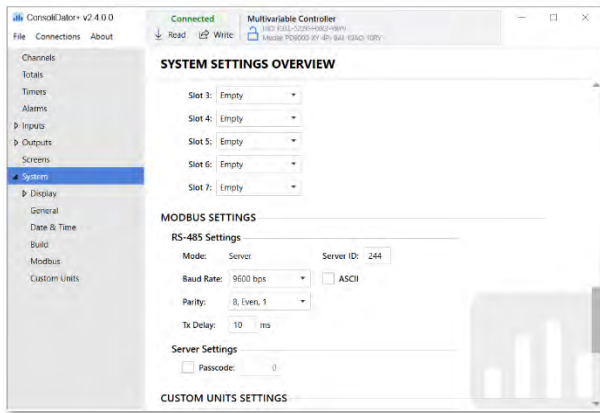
ConsoliDator+ v2.4.0.0
File Connections About

Connected
Read Write

Multivariable Controller
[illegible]
Model: PD9000-XY-4Pi-8AI-10AO-10RY

Channels
Totals
Timers
Alarms
Inputs
Outputs
Screens
System
Display
General
Date & Time
Build
Modbus
Custom Units

SYSTEM SETTINGS OVERVIEW

Slot 3: Empty
Slot 4: Empty
Slot 5: Empty
Slot 6: Empty
Slot 7: Empty

MODBUS SETTINGS

RS-485 Settings

Mode: Server
Server ID: 244
Baud Rate: 9600 bps
ASCII
Parity: 8, Even, 1
Tx Delay: 10 ms

Server Settings

Passcode: 0

CUSTOM UNITS SETTINGS